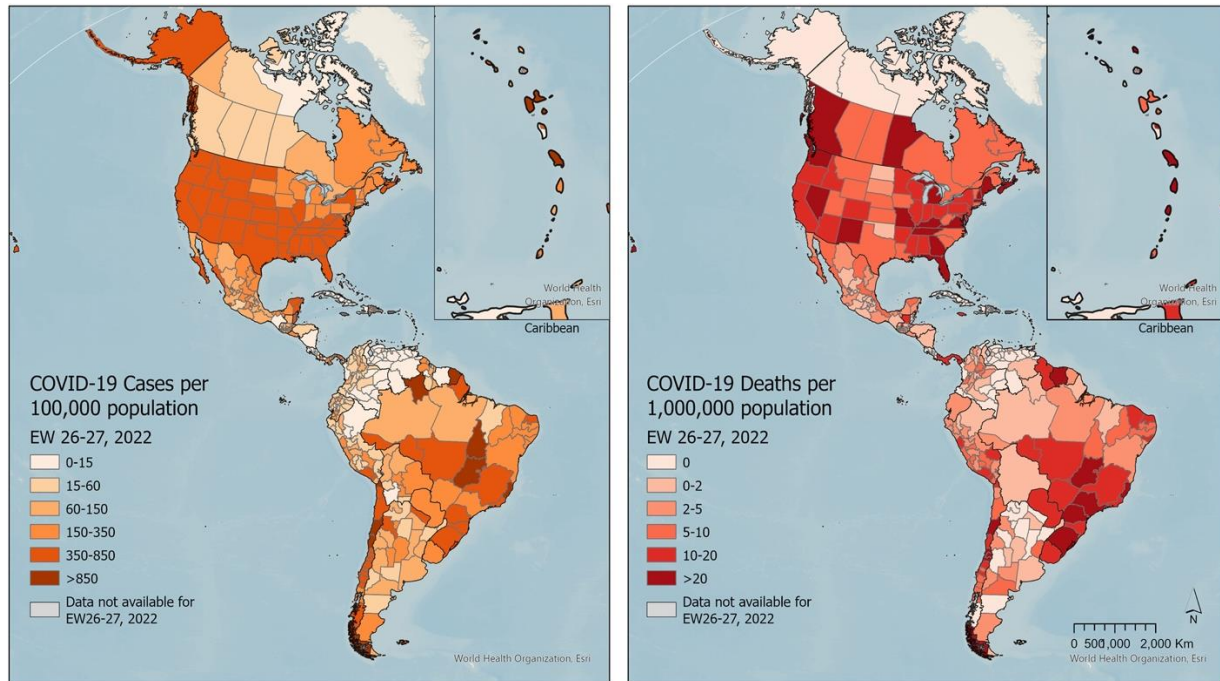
World Health Organization, Esri
Caribbean

COVID-19 Cases per 100,000 population
EW 26-27, 2022
0-15
15-60
60-150
150-350
350-850
>850
Data not available for EW26-27, 2022

World Health Organization, Esri

World Health Organization, Esri
Caribbean

COVID-19 Deaths per 1,000,000 population
EW 26-27, 2022
0
0-2
2-5
5-10
10-20
>20
Data not available for EW26-27, 2022

N
0 500,000 2,000 Km
World Health Organization, Esri